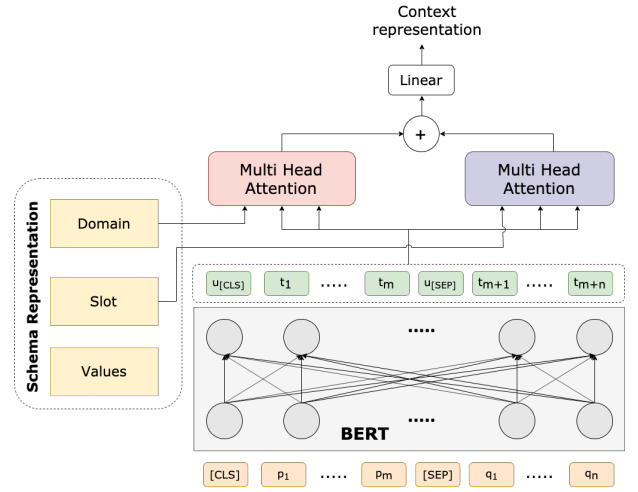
Context representation

Linear

+

Multi Head Attention

Multi Head Attention

Schema Representation

Domain

Slot

Values

$u_{[CLS]}$ $t_1$ ..... $t_m$ $u_{[SEP]}$ $t_{m+1}$ ..... $t_{m+n}$

.....

.....

BERT

[CLS] $p_1$ ..... $p_m$ [SEP] $q_1$ ..... $q_n$